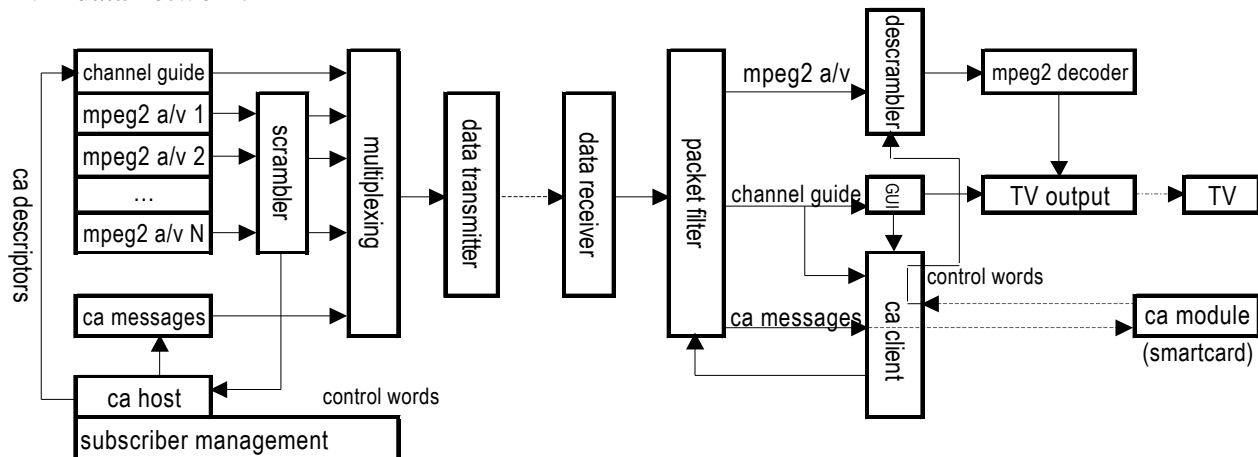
ca descriptors

channel guide
mpeg2 a/v 1
mpeg2 a/v 2
...
mpeg2 a/v N

scrambler

multiplexing

ca messages

ca host

subscriber management

control words

data transmitter

data receiver

packet filter

mpeg2 a/v

channel guide

ca messages

descrambler

mpeg2 decoder

GUI

TV output

TV

ca client

control words

ca module
(smartcard)